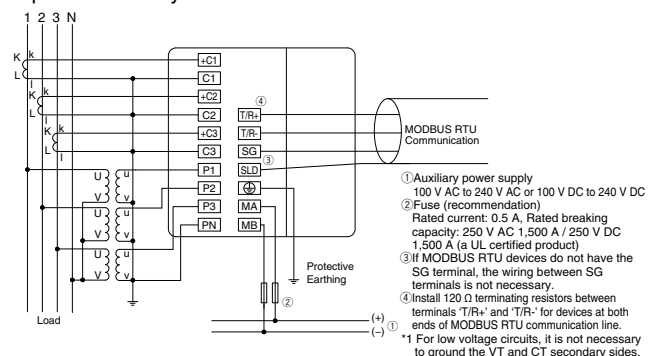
1 2 3 N

K k
L l
K k
L l
K k
L l

U u
V v
U u
V v
U u
V v

Load

+C1
C1
+C2
C2
+C3
C3
P1
P2
P3
PN

T/R+
T/R-
SG
SLD
MA
MB

④
③
②
①

MODBUS RTU Communication

Protective Earthing

(+)
(–)

①Auxiliary power supply 100 V AC to 240 V AC or 100 V DC to 240 V DC
②Fuse (recommendation) Rated current: 0.5 A, Rated breaking capacity: 250 V AC 1,500 A / 250 V DC 1,500 A (a UL certified product)
③If MODBUS RTU devices do not have the SG terminal, the wiring between SG terminals is not necessary.
④Install 120 Ω terminating resistors between terminals 'T/R+' and 'T/R-' for devices at both ends of MODBUS RTU communication line.
*1 For low voltage circuits, it is not necessary to ground the VT and CT secondary sides.